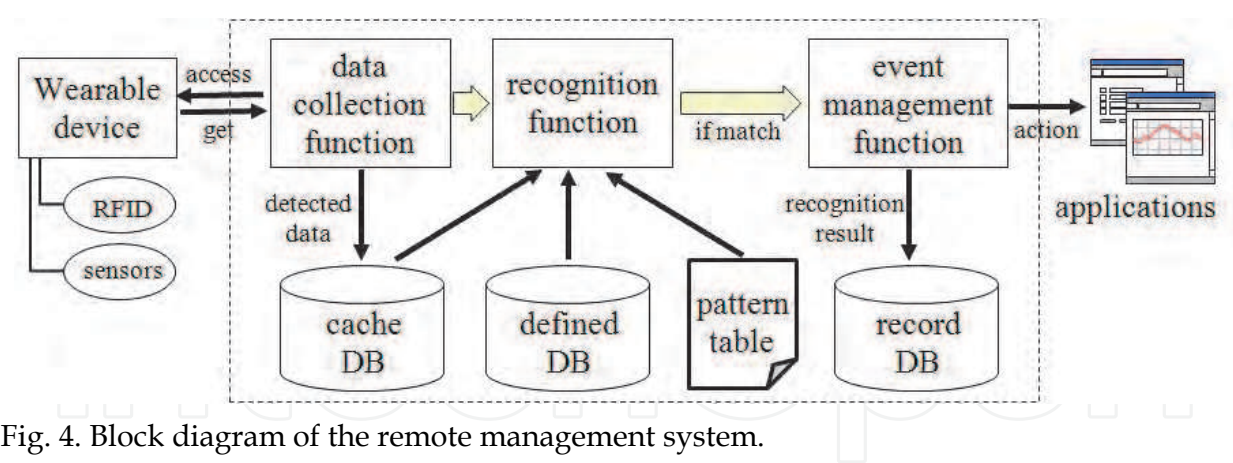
Wearable device

access

get

RFID

sensors

data collection function

detected data

cache DB

recognition function

defined DB

pattern table

if match

event management function

recognition result

record DB

action

applications

Fig. 4. Block diagram of the remote management system.